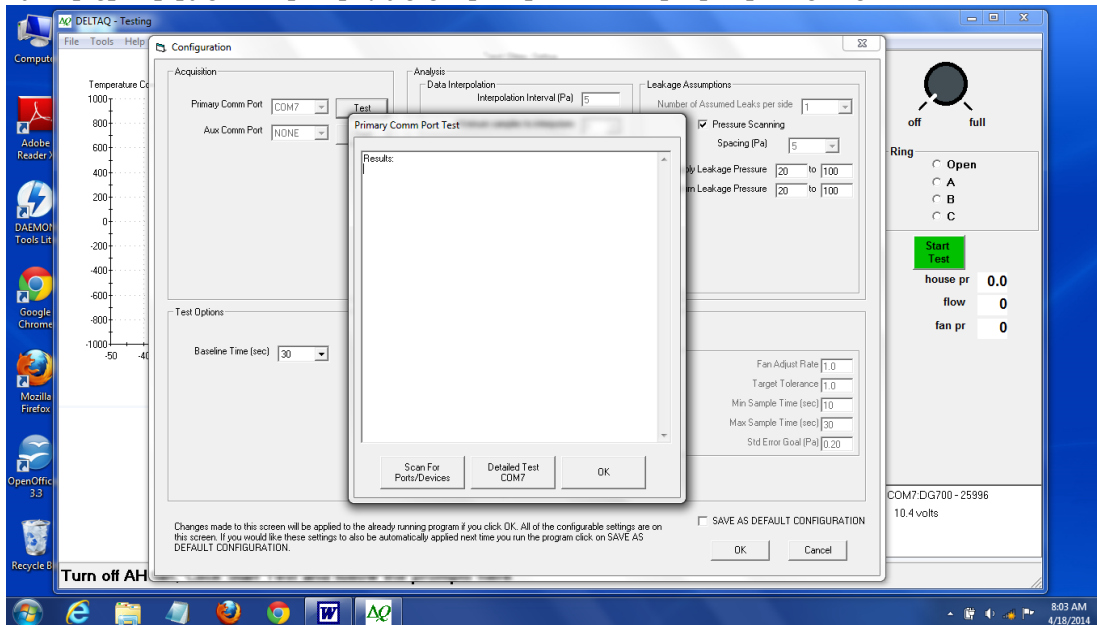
Computer

Adobe Reader X

DAEMON Tools Lite

Google Chrome

Mozilla Firefox

OpenOffice 3.3

Recycle Bin

ΔQ DELTAQ - Testing

File Tools Help

Temperature C

1000
800
600
400
200
0
-200
-400
-600
-800
-1000
-50 -40

Configuration

Acquisition

Primary Comm Port COM7 Test

Aux Comm Port NONE

Analysis

Data Interpolation

Interpolation Interval (Pa) 5

Leakage Assumptions

Number of Assumed Leaks per side 1

Pressure Scanning

Spacing (Pa) 5

ly Leakage Pressure 20 to 100

n Leakage Pressure 20 to 100

Test Options

Baseline Time (sec) 30

Fan Adjust Rate 1.0

Target Tolerance 1.0

Min Sample Time (sec) 10

Max Sample Time (sec) 30

Std Error Goal (Pa) 0.20

Primary Comm Port Test

Results:

Scan For Ports/Devices

Detailed Test COM7

OK

SAVE AS DEFAULT CONFIGURATION

Changes made to this screen will be applied to the already running program if you click OK. All of the configurable settings are on this screen. If you would like these settings to also be automatically applied next time you run the program click on SAVE AS DEFAULT CONFIGURATION.

OK Cancel

off full

Ring

Open
A
B
C

Start Test

house pr 0.0

flow 0

fan pr 0

COM7:DG700 - 25996

10.4 volts

Turn off AH

8:03 AM
4/18/2014